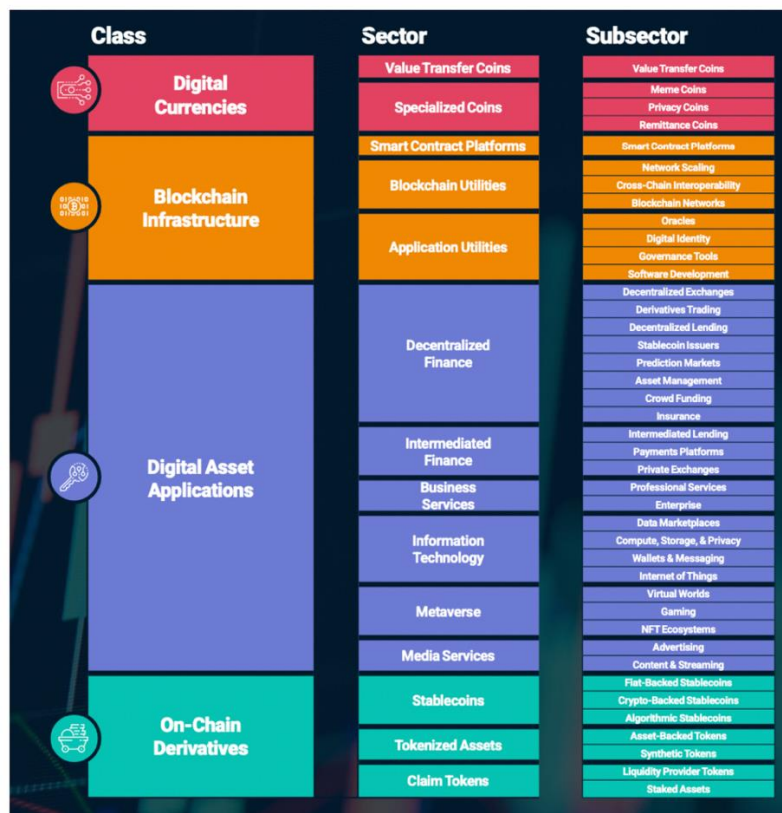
Class

Sector

Subsector

Digital Currencies

Value Transfer Coins

Value Transfer Coins

Specialized Coins

Meme Coins

Privacy Coins

Remittance Coins

Blockchain Infrastructure

Smart Contract Platforms

Smart Contract Platforms

Blockchain Utilities

Network Scaling

Cross-Chain Interoperability

Blockchain Networks

Application Utilities

Oracles

Digital Identity

Governance Tools

Software Development

Digital Asset Applications

Decentralized Finance

Decentralized Exchanges

Derivatives Trading

Decentralized Lending

Stablecoin Issuers

Prediction Markets

Asset Management

Crowd Funding

Insurance

Intermediated Finance

Intermediated Lending

Payments Platforms

Private Exchanges

Business Services

Professional Services

Enterprise

Information Technology

Data Marketplaces

Compute, Storage, & Privacy

Wallets & Messaging

Internet of Things

Metaverse

Virtual Worlds

Gaming

NFT Ecosystems

Media Services

Advertising

Content & Streaming

On-Chain Derivatives

Stablecoins

Fiat-Backed Stablecoins

Crypto-Backed Stablecoins

Algorithmic Stablecoins

Tokenized Assets

Asset-Backed Tokens

Synthetic Tokens

Claim Tokens

Liquidity Provider Tokens

Staked Assets